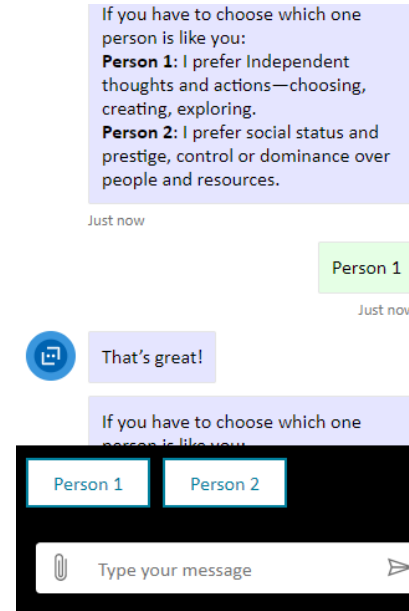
If you have to choose which one person is like you:
**Person 1**: I prefer Independent thoughts and actions—choosing, creating, exploring.
**Person 2**: I prefer social status and prestige, control or dominance over people and resources.

Just now

Person 1

Just now

That's great!

If you have to choose which one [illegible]

Person 1

Person 2

Type your message